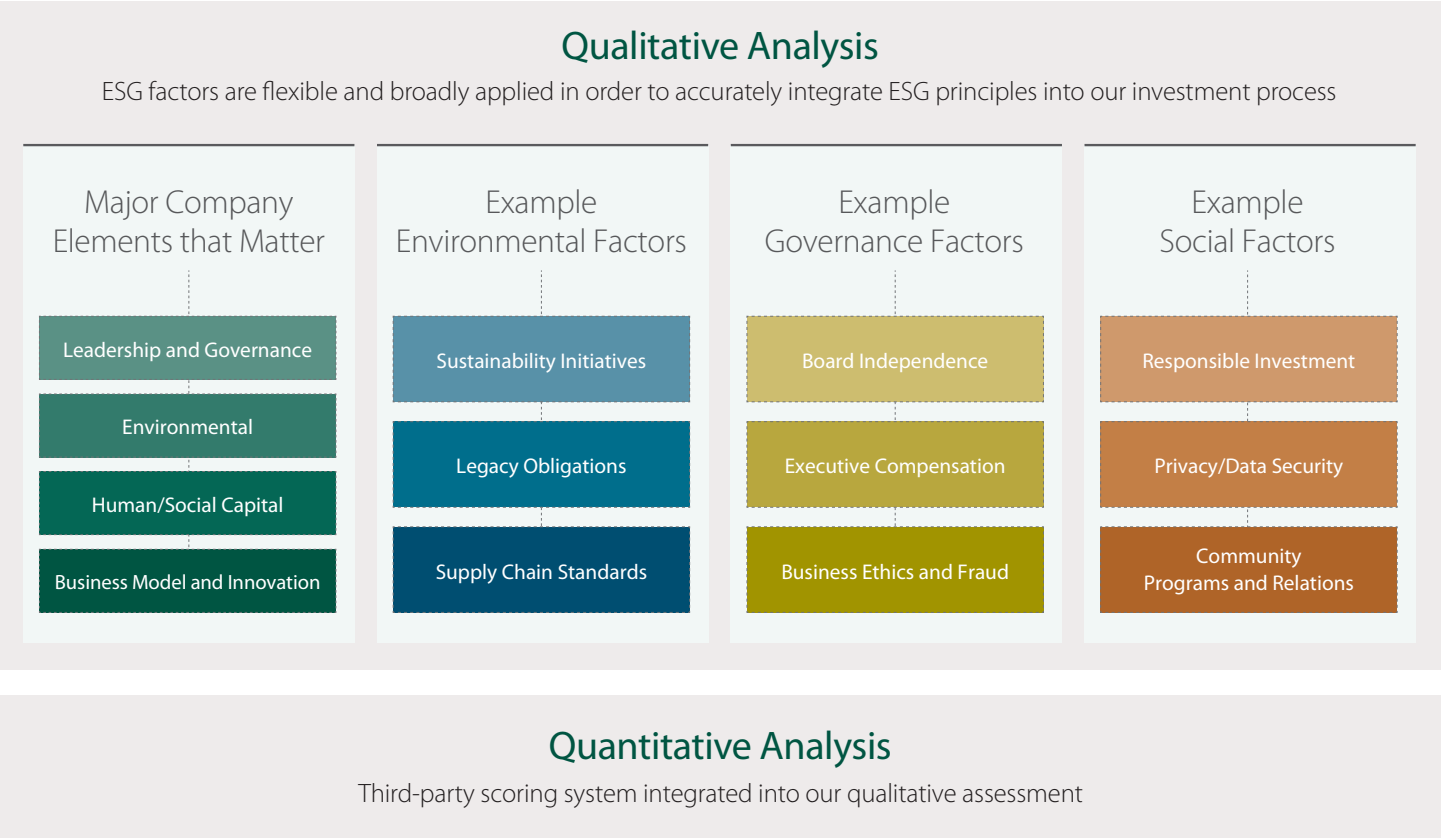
Qualitative Analysis

ESG factors are flexible and broadly applied in order to accurately integrate ESG principles into our investment process

Major Company Elements that Matter

Leadership and Governance

Environmental

Human/Social Capital

Business Model and Innovation

Example Environmental Factors

Sustainability Initiatives

Legacy Obligations

Supply Chain Standards

Example Governance Factors

Board Independence

Executive Compensation

Business Ethics and Fraud

Example Social Factors

Responsible Investment

Privacy/Data Security

Community Programs and Relations

Quantitative Analysis

Third-party scoring system integrated into our qualitative assessment